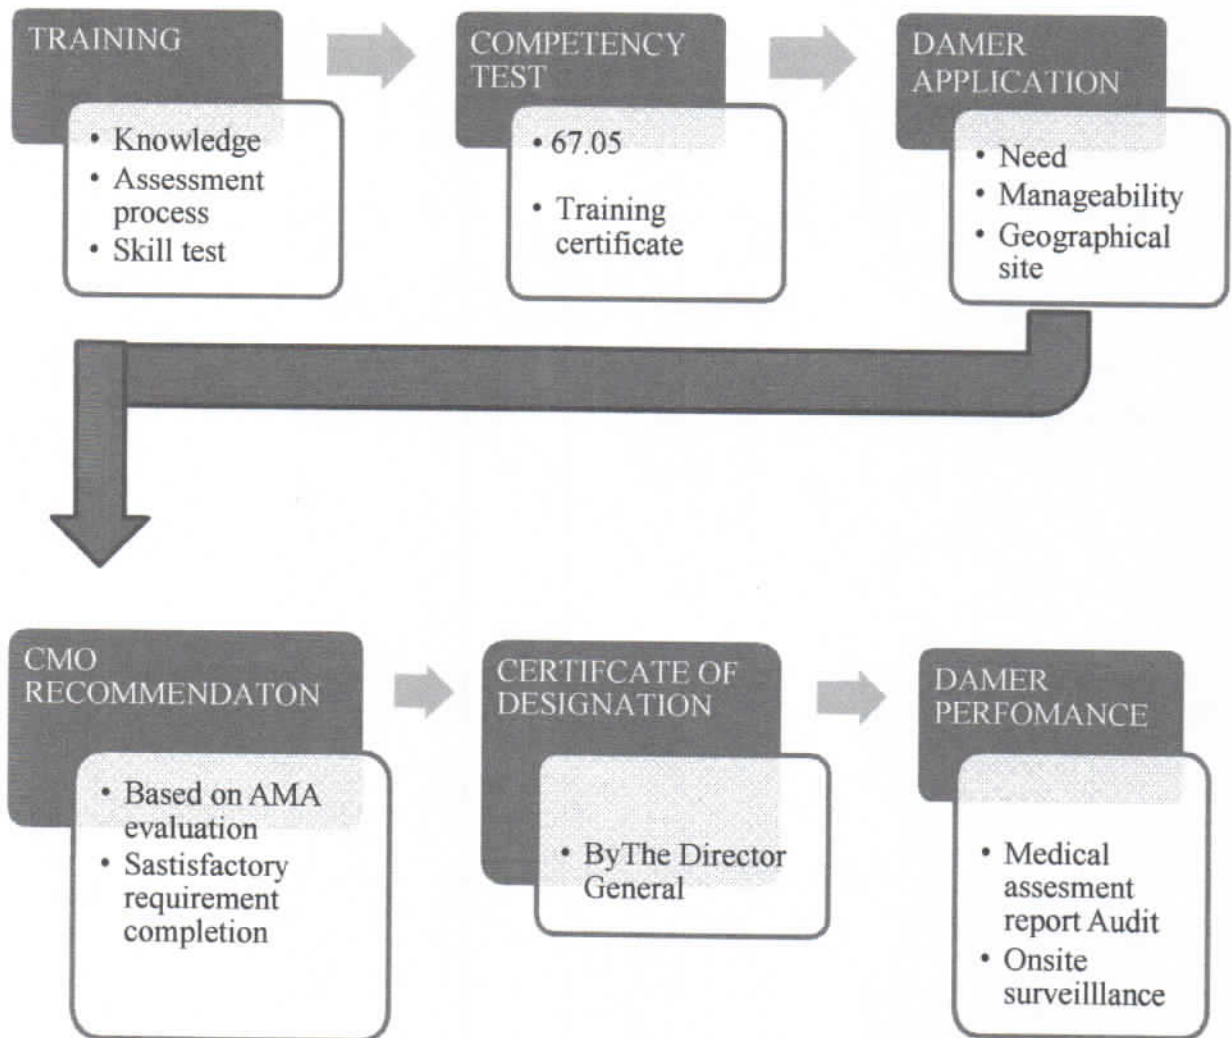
TRAINING

• Knowledge
• Assessment process
• Skill test

COMPETENCY TEST

• 67.05
• Training certificate

DAMER APPLICATION

• Need
• Manageability
• Geographical site

CMO RECOMMENDATON

• Based on AMA evaluation
• Sastisfactory requirement completion

CERTIFCATE OF DESIGNATION

• ByThe Director General

DAMER PERFOMANCE

• Medical assesment report Audit
• Onsite surveilllance